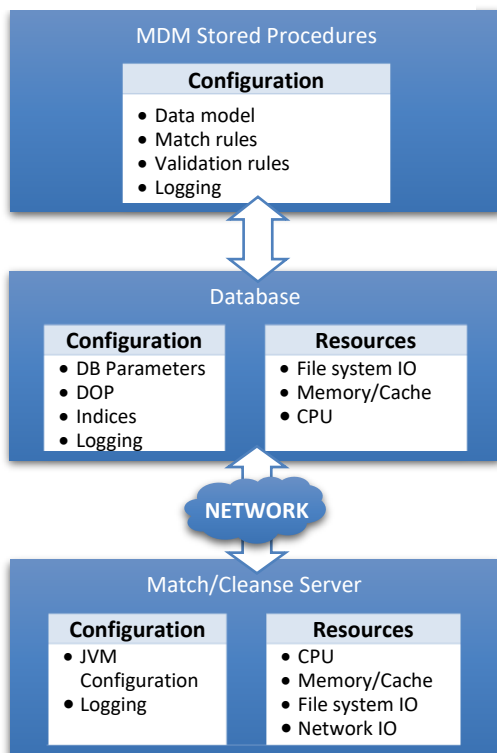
MDM Stored Procedures

Configuration

- Data model
- Match rules
- Validation rules
- Logging

Database

Configuration

- DB Parameters
- DOP
- Indices
- Logging

Resources

- File system IO
- Memory/Cache
- CPU

NETWORK

Match/Cleanse Server

Configuration

- JVM Configuration
- Logging

Resources

- CPU
- Memory/Cache
- File system IO
- Network IO